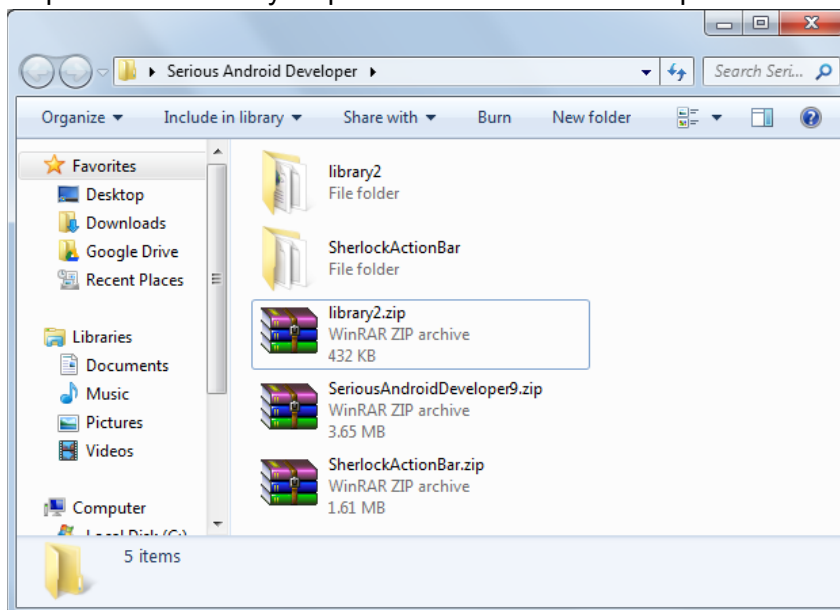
Serious Android Developer ▸

Search Seri...

Organize ▾ Include in library ▾ Share with ▾ Burn New folder

Favorites
Desktop
Downloads
Google Drive
Recent Places

Libraries
Documents
Music
Pictures
Videos

Computer
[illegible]

library2
File folder

SherlockActionBar
File folder

library2.zip
WinRAR ZIP archive
432 KB

SeriousAndroidDeveloper9.zip
WinRAR ZIP archive
3.65 MB

SherlockActionBar.zip
WinRAR ZIP archive
1.61 MB

5 items